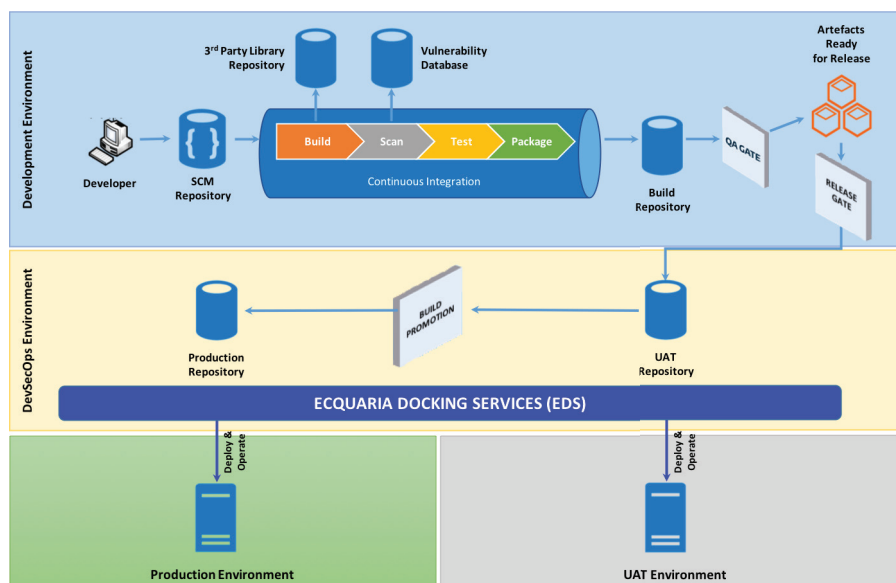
Development Environment

3rd Party Library Repository

Vulnerability Database

Artefacts Ready for Release

Developer

SCM Repository

Build

Scan

Test

Package

Continuous Integration

Build Repository

QA GATE

RELEASE GATE

DevSecOps Environment

BUILD PROMOTION

Production Repository

UAT Repository

ECQUARIA DOCKING SERVICES (EDS)

Deploy & Operate

Deploy & Operate

Production Environment

UAT Environment